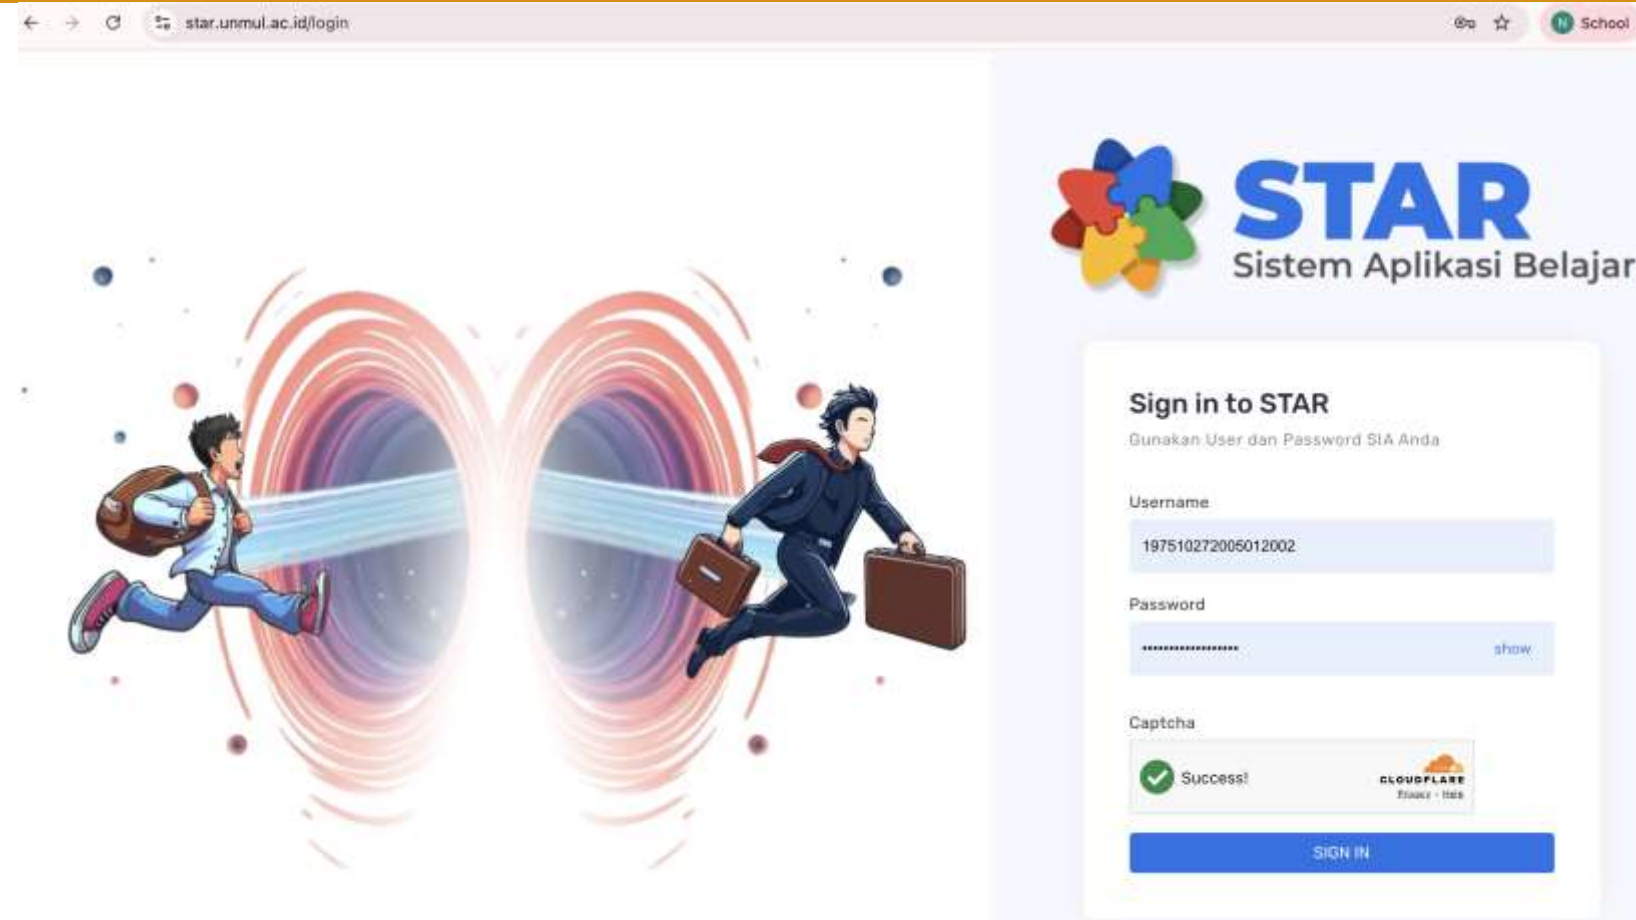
star.unmul.ac.id/login

N School

STAR
Sistem Aplikasi Belajar

Sign in to STAR
Gunakan User dan Password SIA Anda

Username
197510272005012002

Password
••••••••••••••••••• show

Captcha
Success!
CLOUDFLARE
Privacy · Help

SIGN IN